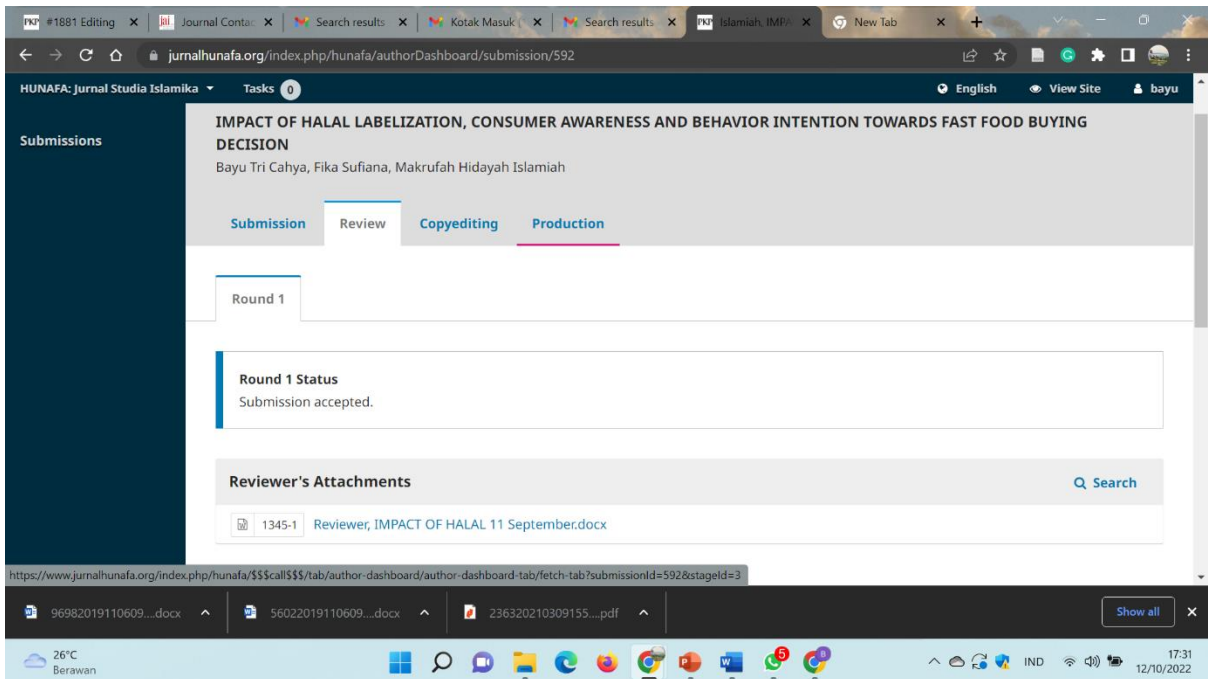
PKP #1881 Editing ×
Journal Contac ×
Search results ×
Kotak Masuk ×
Search results ×
PKP Islamiah, IMPA ×
New Tab ×

jurnalhunafa.org/index.php/hunafa/authorDashboard/submission/592

HUNAFA: Jurnal Studia Islamika
Tasks 0
English
View Site
bayu

Submissions

IMPACT OF HALAL LABELIZATION, CONSUMER AWARENESS AND BEHAVIOR INTENTION TOWARDS FAST FOOD BUYING DECISION
Bayu Tri Cahya, Fika Sufiana, Makrufah Hidayah Islamiah

Submission
Review
Copyediting
Production

Round 1

Round 1 Status
Submission accepted.

Reviewer's Attachments
Search
1345-1 Reviewer, IMPACT OF HALAL 11 September.docx

https://www.jurnalhunafa.org/index.php/hunafa/$$$call$$$/tab/author-dashboard/author-dashboard-tab/fetch-tab?submissionId=592&stageId=3

96982019110609....docx
56022019110609....docx
236320210309155....pdf
Show all

26°C
Berawan
IND
17:31
12/10/2022